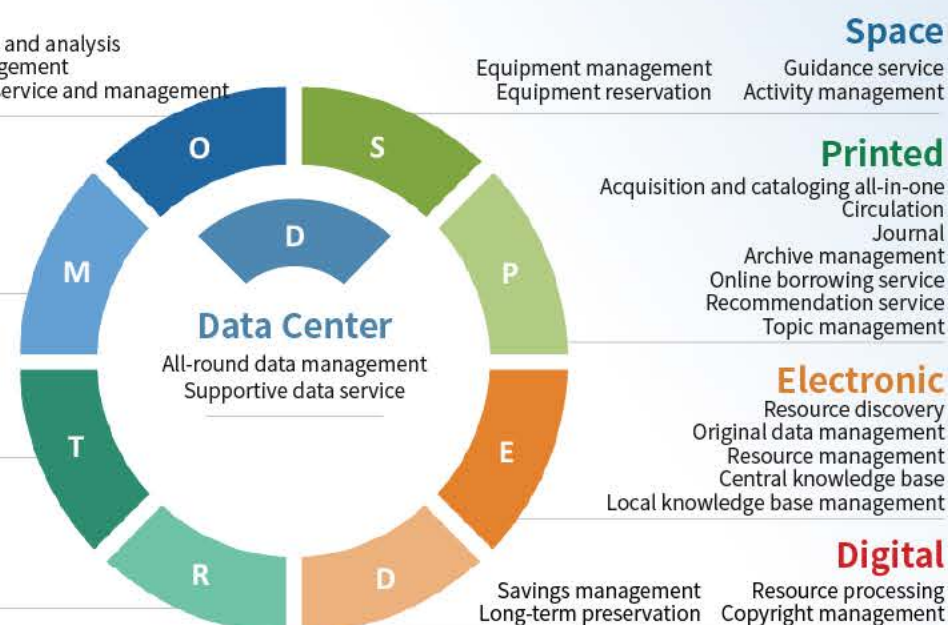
and analysis
gement
ervice and management

Space
Equipment management
Equipment reservation
Guidance service
Activity management

Printed
Acquisition and cataloging all-in-one
Circulation
Journal
Archive management
Online borrowing service
Recommendation service
Topic management

Electronic
Resource discovery
Original data management
Resource management
Central knowledge base
Local knowledge base management

Digital
Savings management
Long-term preservation
Resource processing
Copyright management

O
S
D
M
P
Data Center
All-round data management
Supportive data service
T
E
R
D